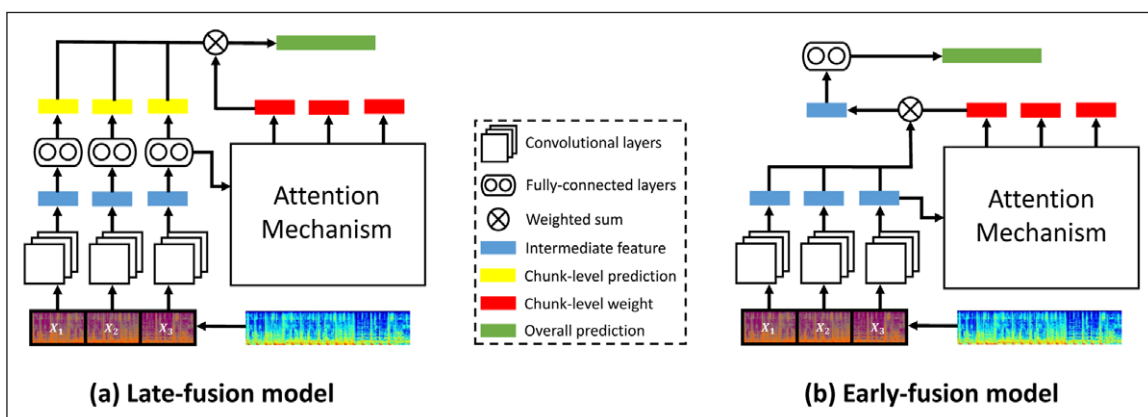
Attention Mechanism

$X_1$ $X_2$ $X_3$

Convolutional layers

Fully-connected layers

Weighted sum

Intermediate feature

Chunk-level prediction

Chunk-level weight

Overall prediction

Attention Mechanism

$X_1$ $X_2$ $X_3$

(a) Late-fusion model

(b) Early-fusion model